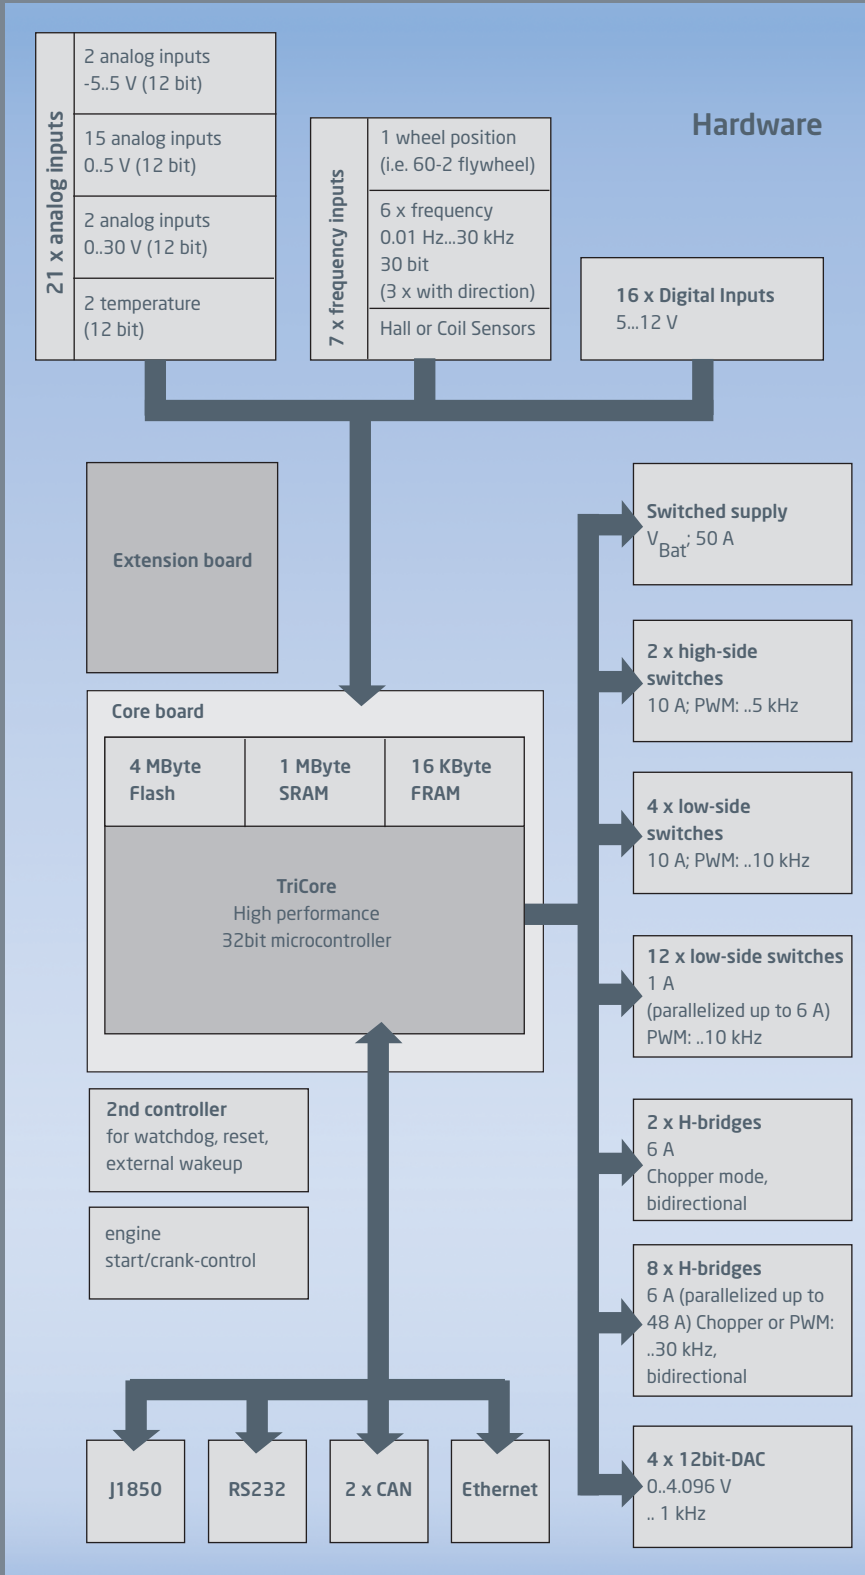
21 x analog inputs

2 analog inputs
-5..5 V (12 bit)

15 analog inputs
0..5 V (12 bit)

2 analog inputs
0..30 V (12 bit)

2 temperature
(12 bit)

7 x frequency inputs

1 wheel position
(i.e. 60-2 flywheel)

6 x frequency
0.01 Hz...30 kHz
30 bit
(3 x with direction)

Hall or Coil Sensors

Hardware

16 x Digital Inputs
5...12 V

Extension board

Switched supply
$V_{Bat}$; 50 A

2 x high-side switches
10 A; PWM: ..5 kHz

Core board

4 MByte Flash

1 MByte SRAM

16 KByte FRAM

TriCore
High performance
32bit microcontroller

4 x low-side switches
10 A; PWM: ..10 kHz

12 x low-side switches
1 A
(parallelized up to 6 A)
PWM: ..10 kHz

2nd controller
for watchdog, reset,
external wakeup

engine
start/crank-control

2 x H-bridges
6 A
Chopper mode,
bidirectional

8 x H-bridges
6 A (parallelized up to 48 A) Chopper or PWM: ..30 kHz,
bidirectional

J1850

RS232

2 x CAN

Ethernet

4 x 12bit-DAC
0..4.096 V
.. 1 kHz